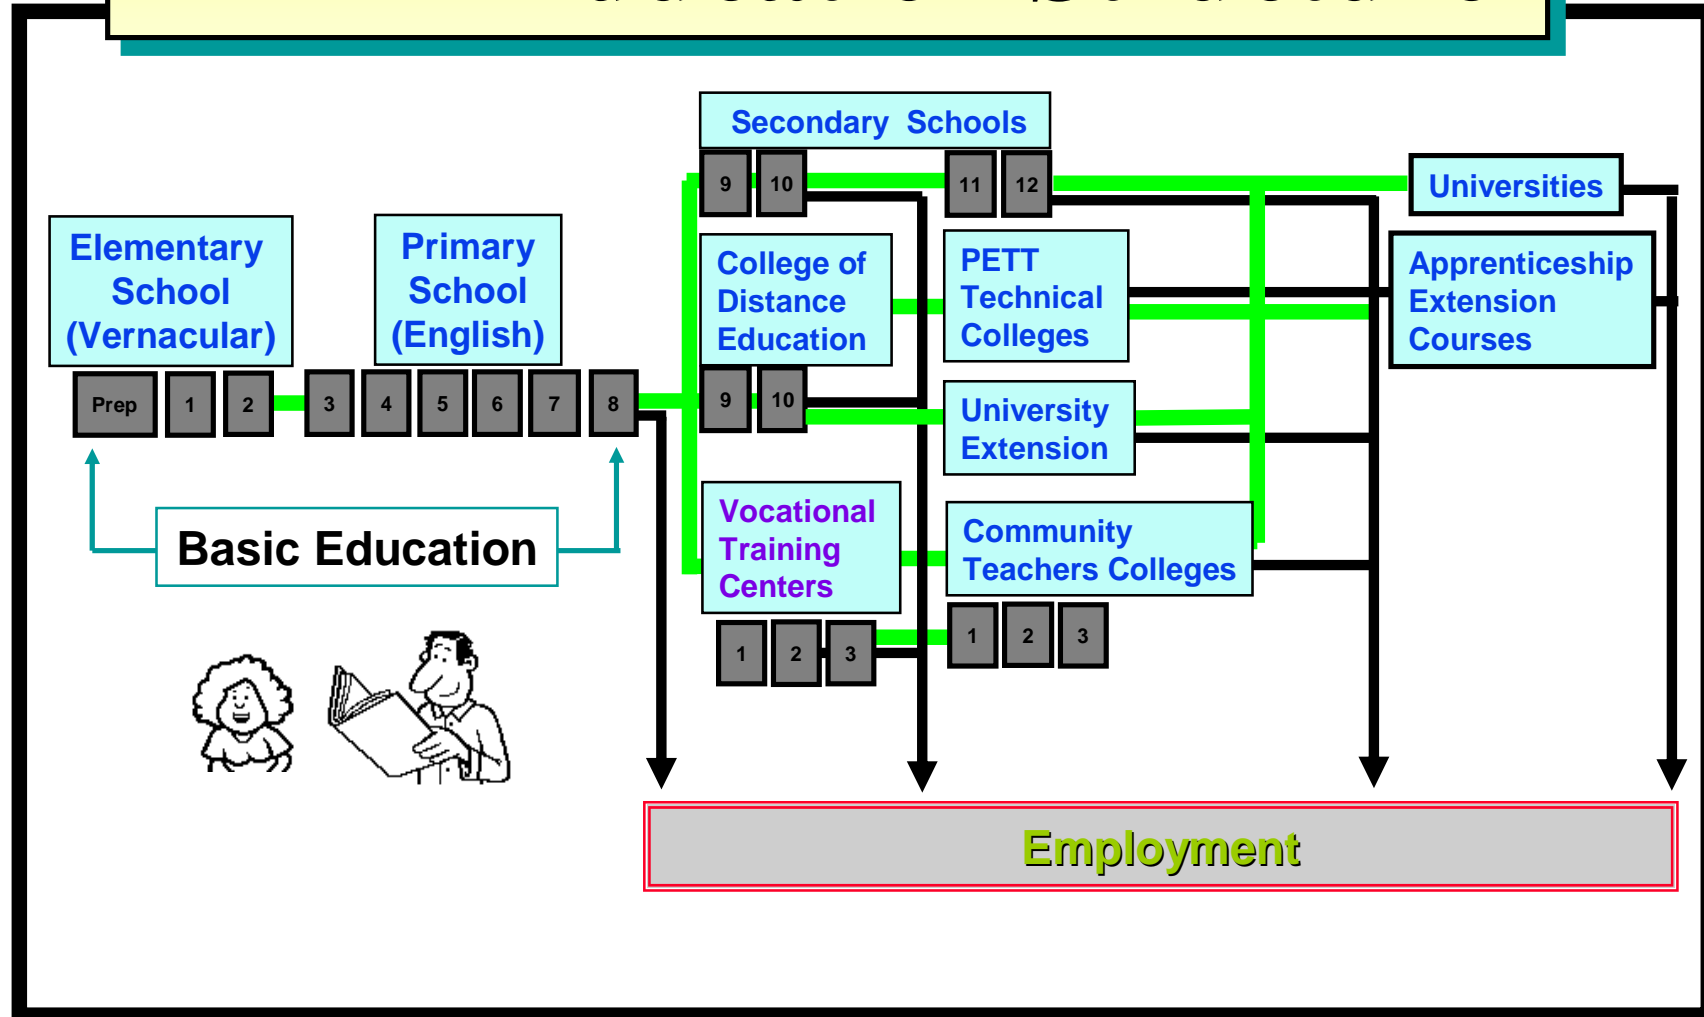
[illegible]

Secondary Schools

9 10 11 12

Universities

Elementary School (Vernacular)

Primary School (English)

College of Distance Education

PETT Technical Colleges

Apprenticeship Extension Courses

Prep 1 2 3 4 5 6 7 8

9 10

University Extension

Basic Education

Vocational Training Centers

Community Teachers Colleges

1 2 3

1 2 3

Employment